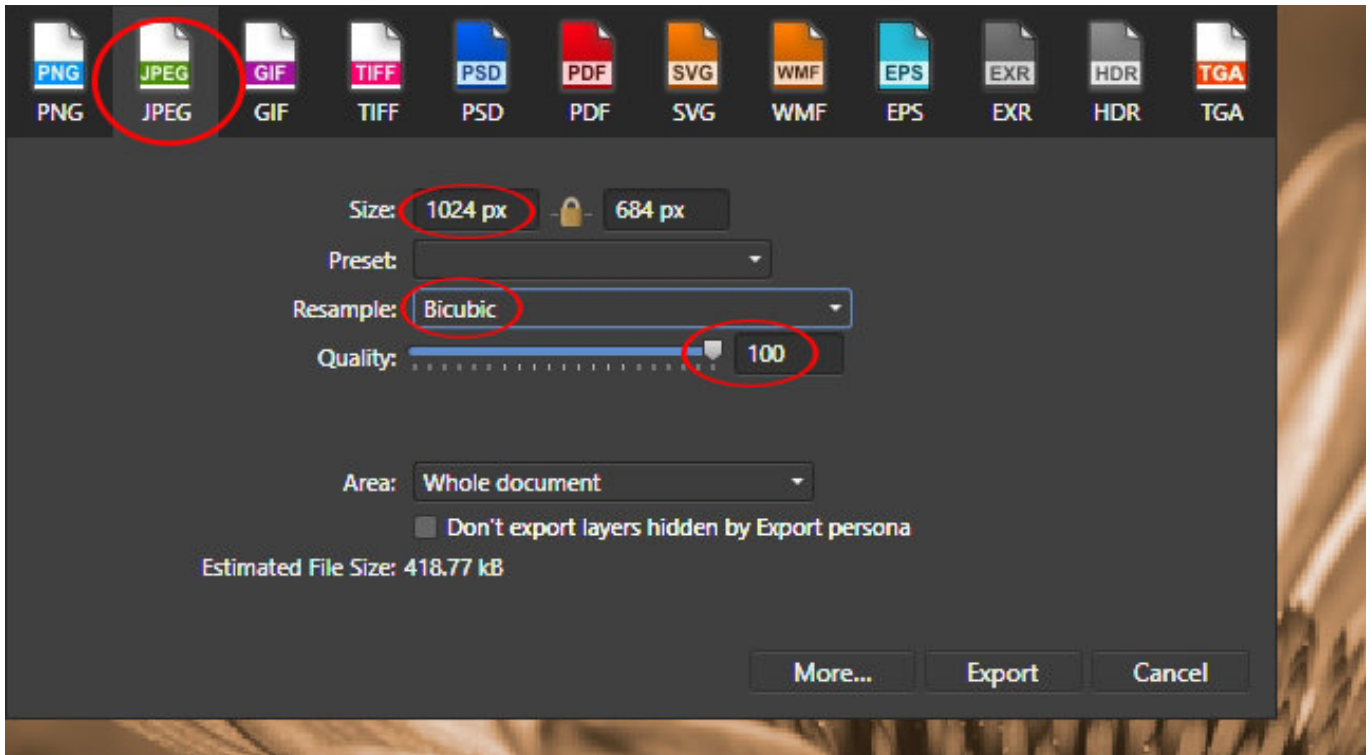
PNG PNG JPEG JPEG GIF GIF TIFF TIFF PSD PSD PDF PDF SVG SVG WMF WMF EPS EPS EXR EXR HDR HDR TGA TGA

Size: 1024 px 684 px

Preset:

Resample: Bicubic

Quality: 100

Area: Whole document

Don't export layers hidden by Export persona

Estimated File Size: 418.77 kB

More... Export Cancel